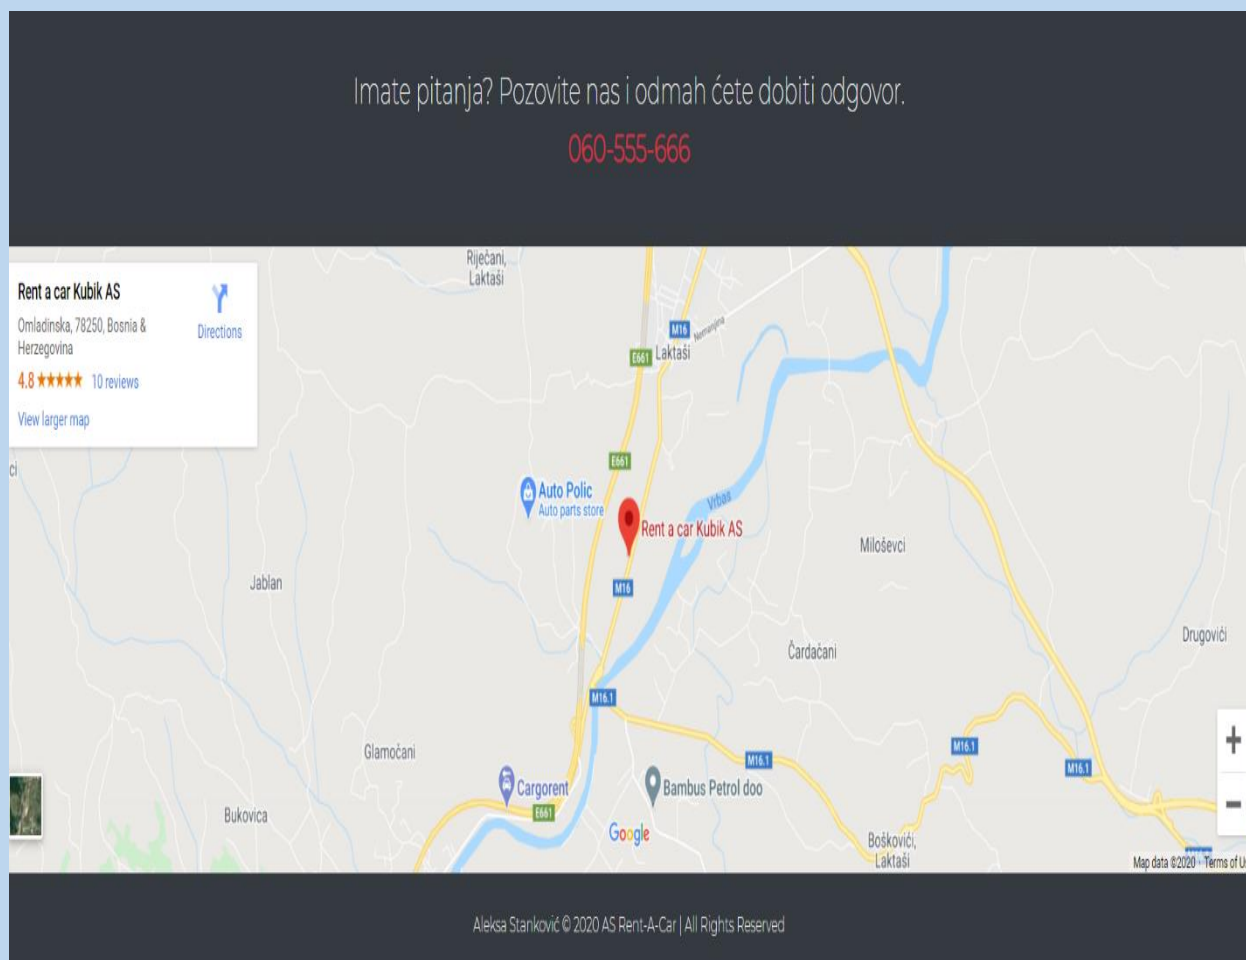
Imate pitanja? Pozovite nas i odmah ćete dobiti odgovor.

060-555-666

Rent a car Kubik AS
Omladinska, 78250, Bosnia & Herzegovina
4.8 ★★★★★ 10 reviews
View larger map
Directions

Riječani, Laktaši
M16
Nemanjina
E661
Laktaši
E661
Auto Polic
Auto parts store
Vrbas
Rent a car Kubik AS
Miloševci
ci
Jablan
M16
Čardačani
Drugovići
M16.1
M16.1
M16.1
M16.1
Glamočani
Cargorent
E661
Bambus Petrol doo
Bukovica
Google
Boškovići, Laktaši
Map data ©2020 Terms of U
+
−

Aleksa Stanković © 2020 AS Rent-A-Car | All Rights Reserved